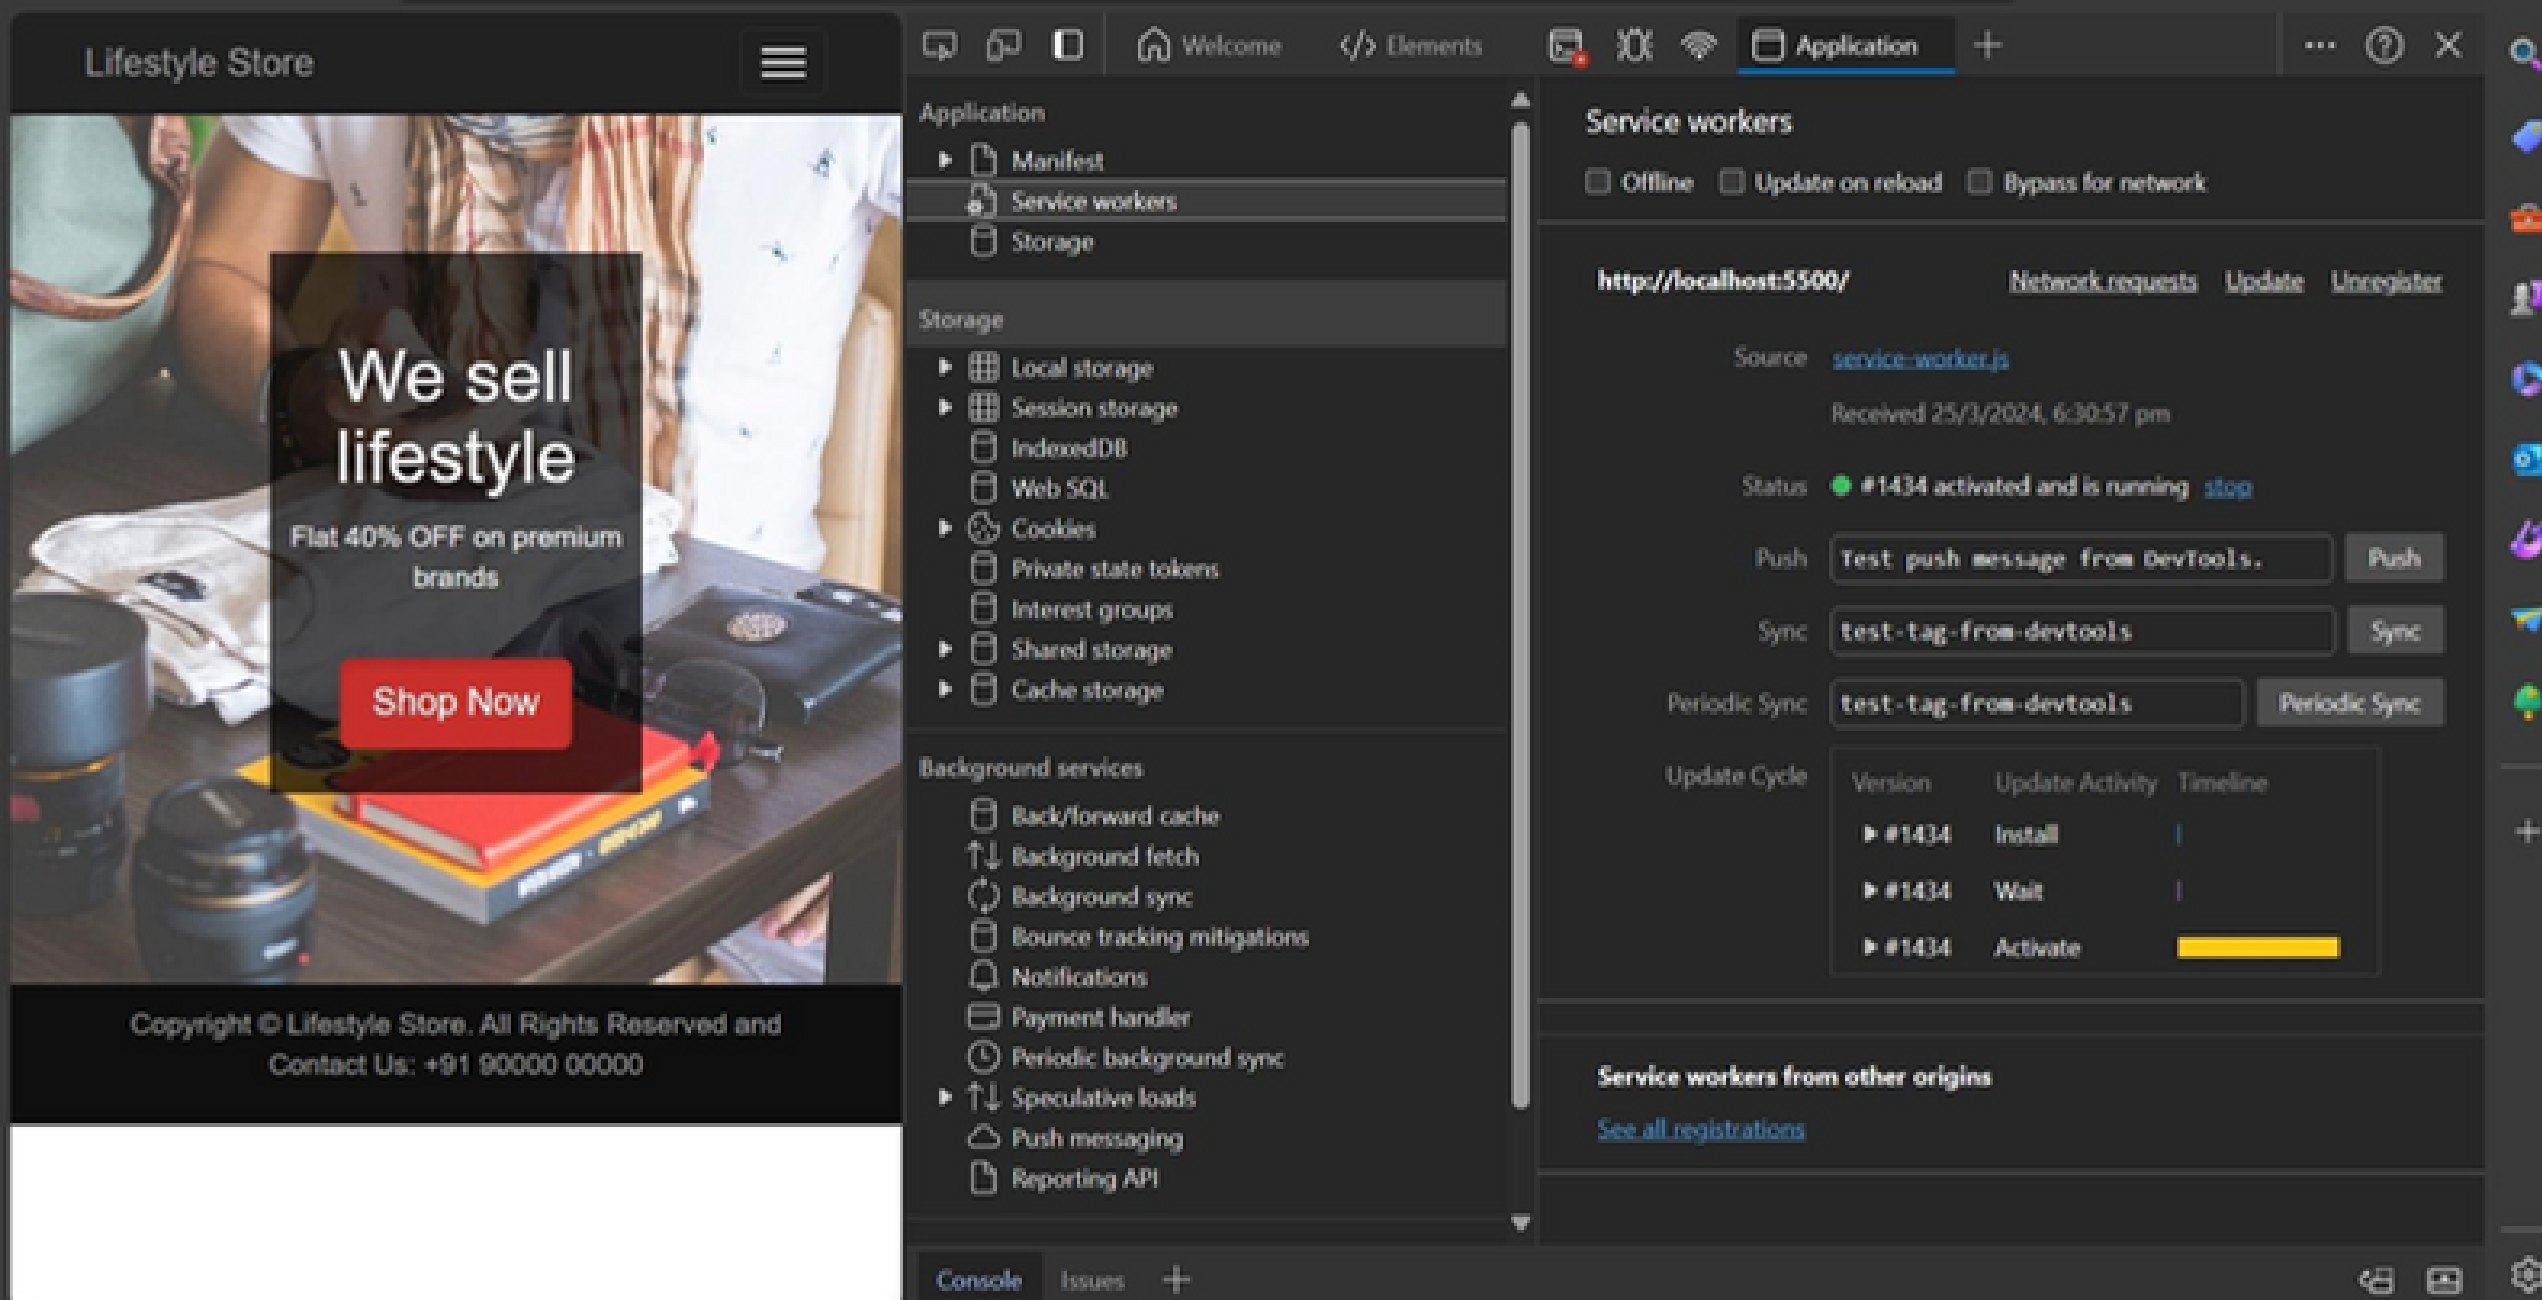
Lifestyle Store

We sell lifestyle

Flat 40% OFF on premium brands

Shop Now

Copyright © Lifestyle Store. All Rights Reserved and Contact Us: +91 90000 00000

Welcome
Elements
Application

Application
Manifest
Service workers
Storage

Storage
Local storage
Session storage
IndexedDB
Web SQL
Cookies
Private state tokens
Interest groups
Shared storage
Cache storage

Background services
Back/forward cache
Background fetch
Background sync
Bounce tracking mitigations
Notifications
Payment handler
Periodic background sync
Speculative loads
Push messaging
Reporting API

Service workers

Offline
Update on reload
Bypass for network

http://localhost:5500/
Network requests
Update
Unregister

Source service-worker.js
Received 25/3/2024, 6:30:57 pm

Status #1434 activated and is running stop

Push Test push message from DevTools. Push

Sync test-tag-from-devtools Sync

Periodic Sync test-tag-from-devtools Periodic Sync

Update Cycle

| Version | Update Activity | Timeline |
|---|---|---|
| #1434 | Install | |
| #1434 | Wait | |
| #1434 | Activate | |

Service workers from other origins
See all registrations

Console
Issues